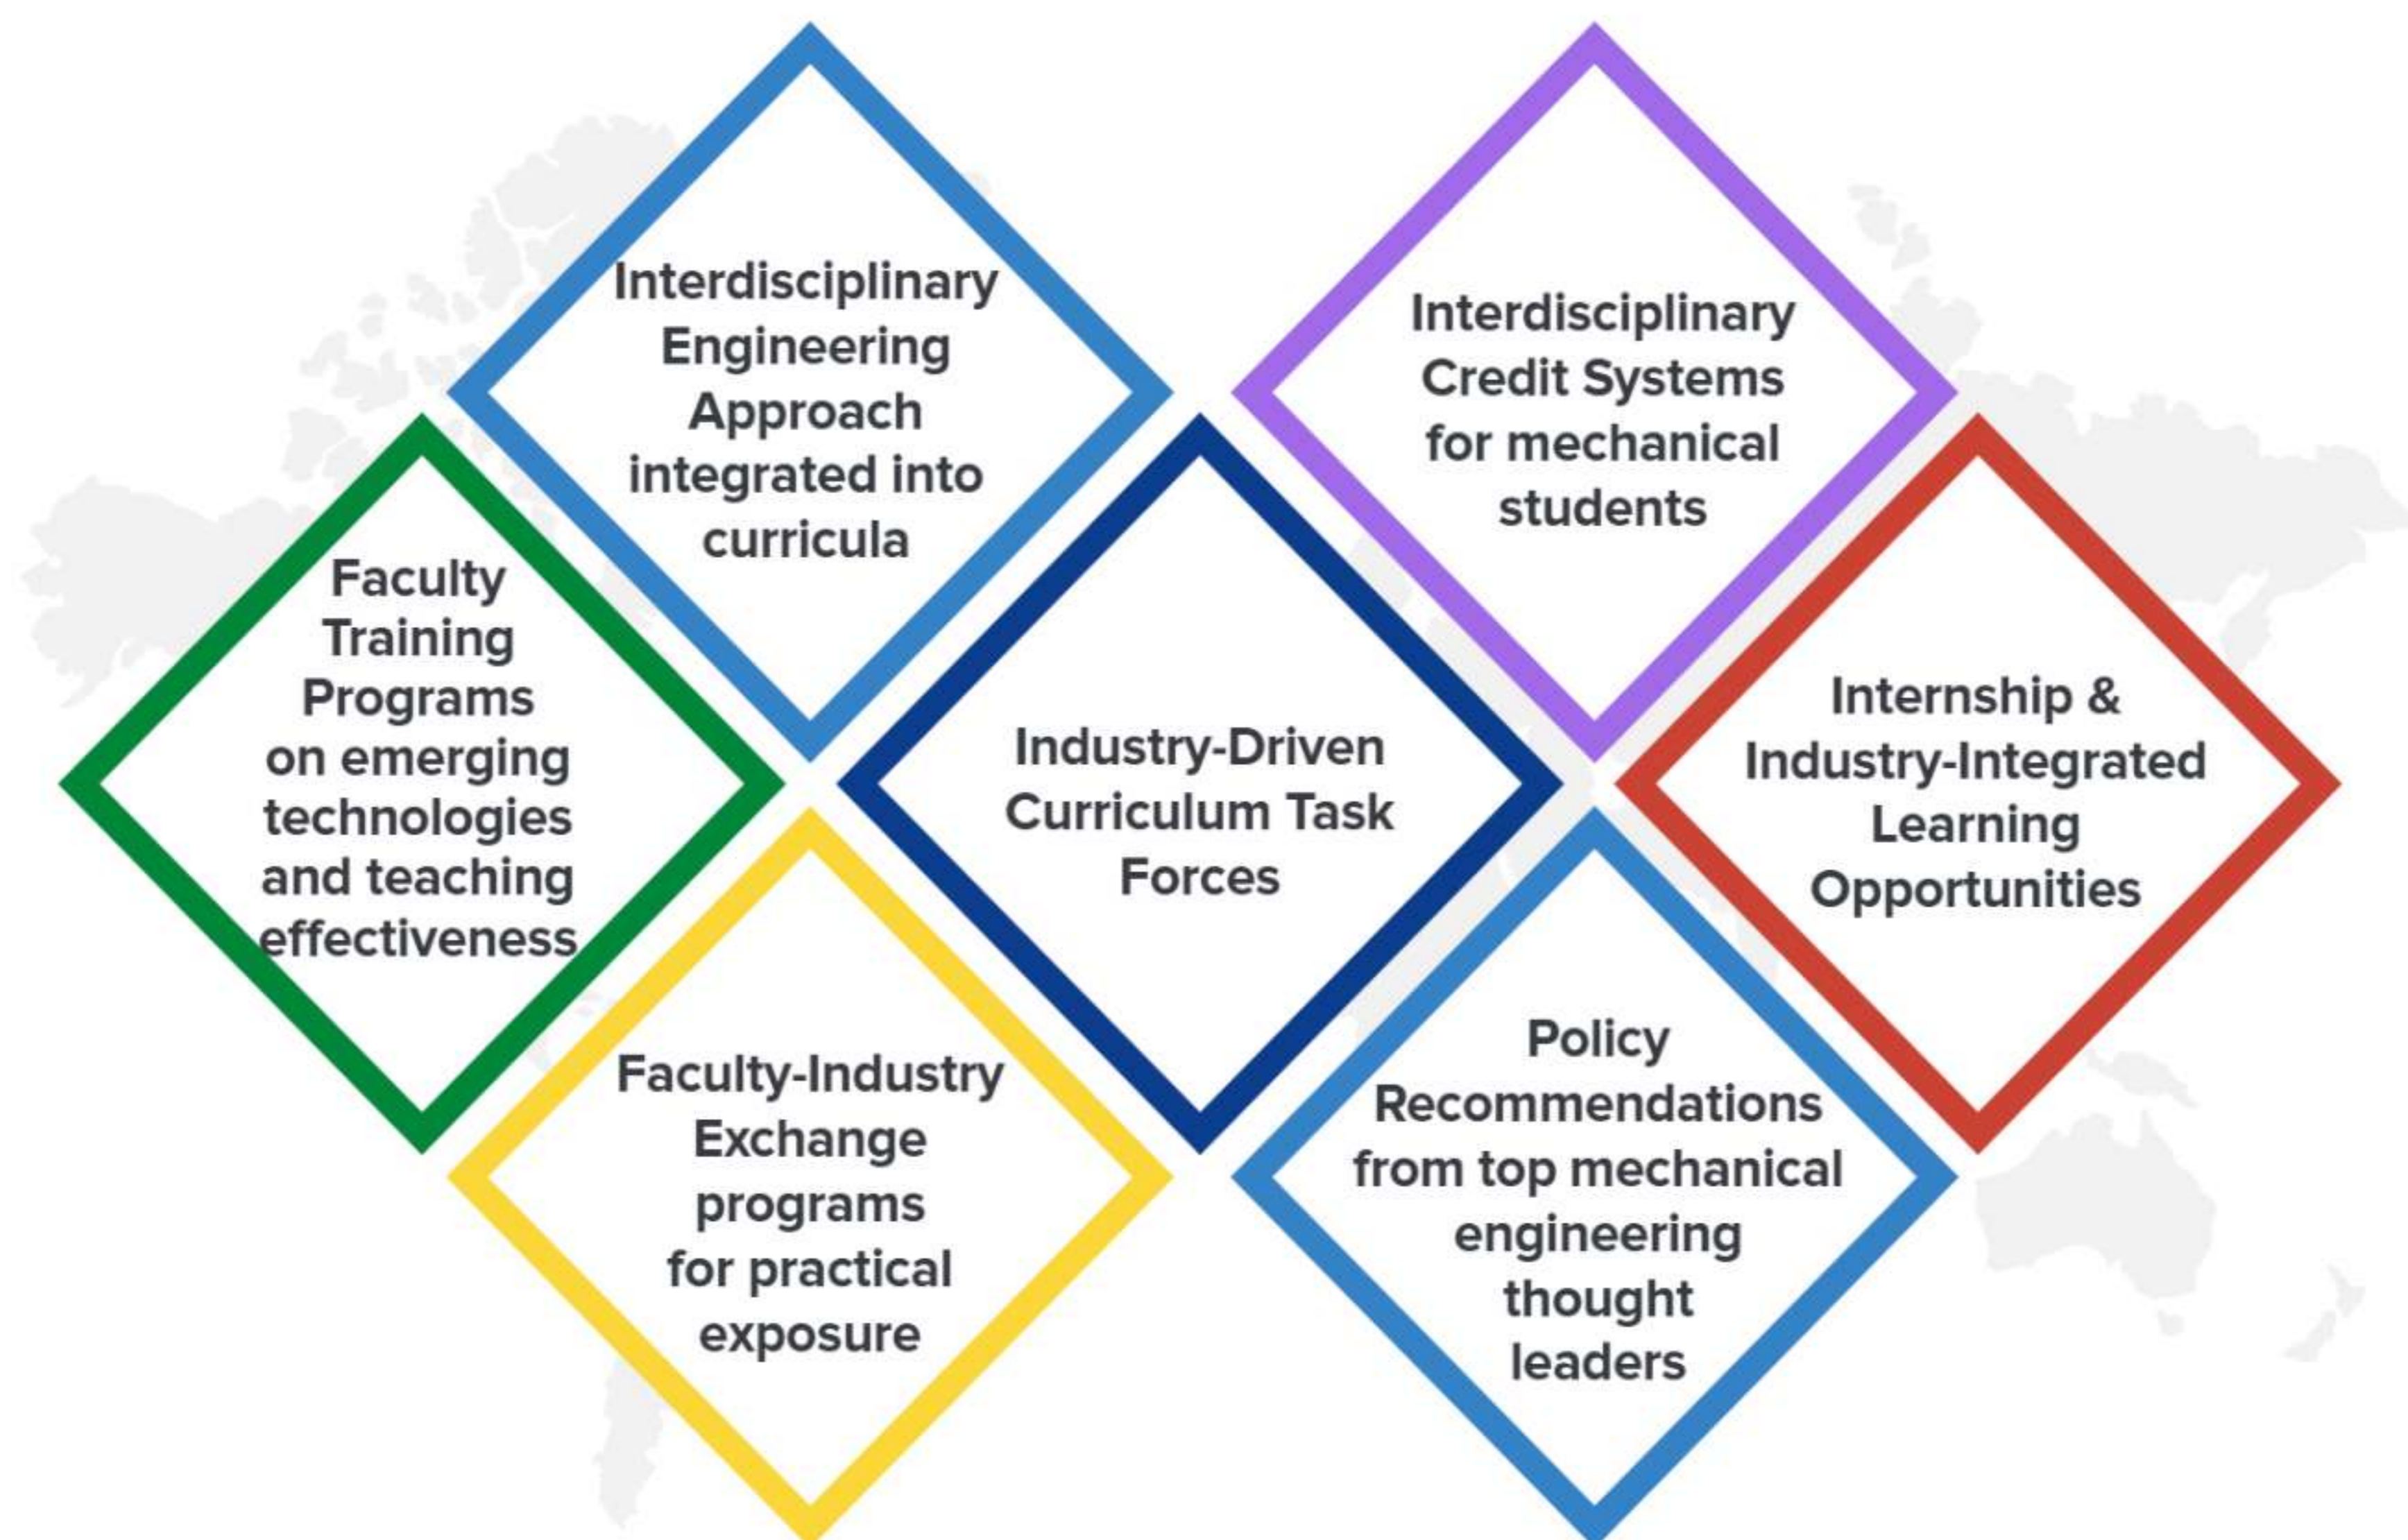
Interdisciplinary Engineering Approach integrated into curricula

Interdisciplinary Credit Systems for mechanical students

Faculty Training Programs on emerging technologies and teaching effectiveness

Industry-Driven Curriculum Task Forces

Internship & Industry-Integrated Learning Opportunities

Faculty-Industry Exchange programs for practical exposure

Policy Recommendations from top mechanical engineering thought leaders